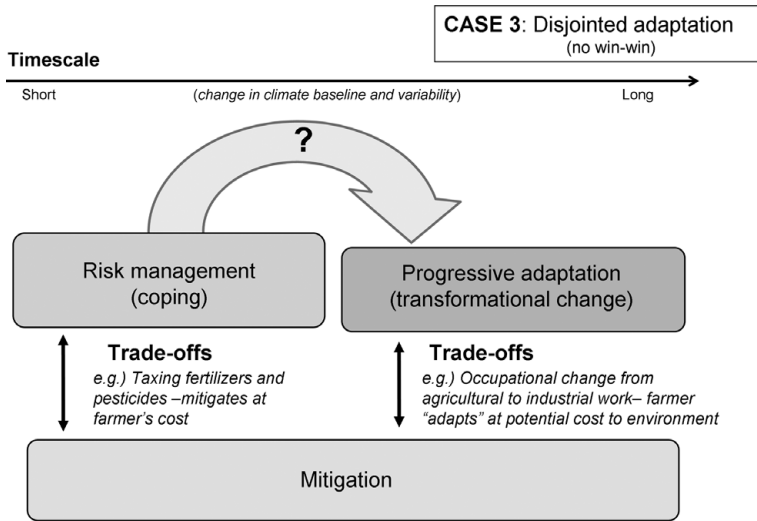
**CASE 3**: Disjointed adaptation
(no win-win)

**Timescale**

Short (*change in climate baseline and variability*) Long

?

Risk management
(coping)

Progressive adaptation
(transformational change)

**Trade-offs**
*e.g.) Taxing fertilizers and pesticides –mitigates at farmer's cost*

**Trade-offs**
*e.g.) Occupational change from agricultural to industrial work– farmer "adapts" at potential cost to environment*

Mitigation